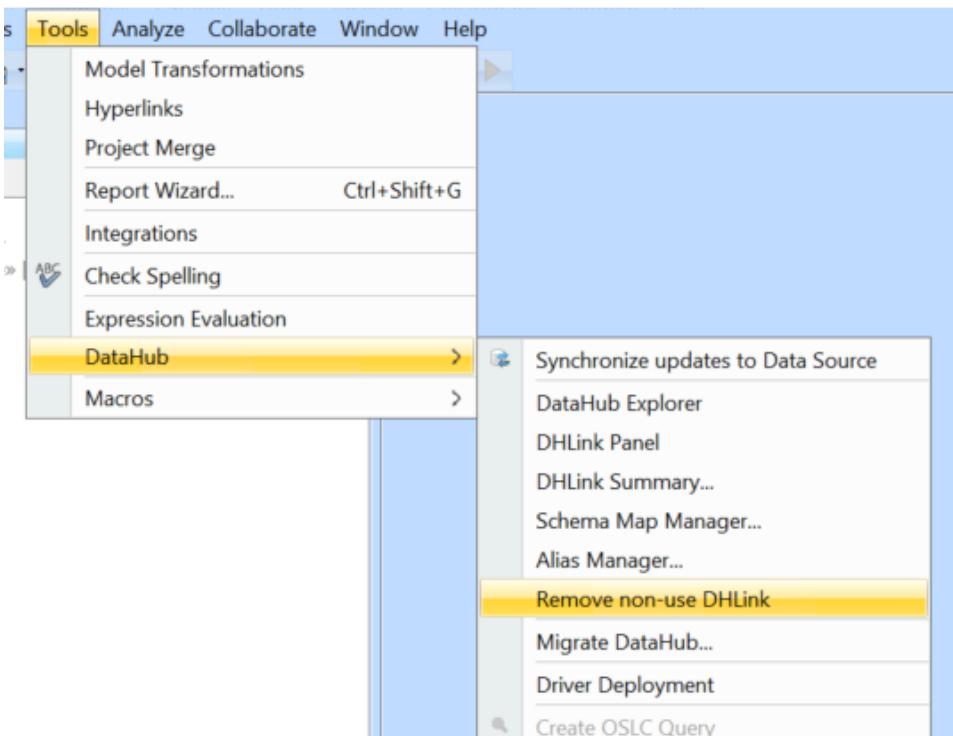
s Tools Analyze Collaborate Window Help

Model Transformations
Hyperlinks
Project Merge
Report Wizard... Ctrl+Shift+G
Integrations
ABC Check Spelling
Expression Evaluation
DataHub >
Macros >

Synchronize updates to Data Source
DataHub Explorer
DHLink Panel
DHLink Summary...
Schema Map Manager...
Alias Manager...
Remove non-use DHLink
Migrate DataHub...
Driver Deployment
Create OSLC Query